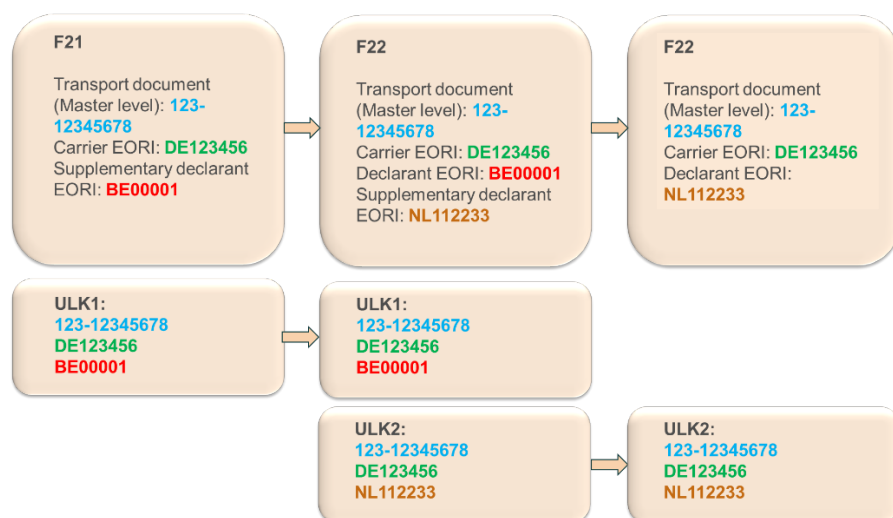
F21

Transport document (Master level): 123-12345678
Carrier EORI: DE123456
Supplementary declarant EORI: BE00001

F22

Transport document (Master level): 123-12345678
Carrier EORI: DE123456
Declarant EORI: BE00001
Supplementary declarant EORI: NL112233

F22

Transport document (Master level): 123-12345678
Carrier EORI: DE123456
Declarant EORI: NL112233

ULK1:
123-12345678
DE123456
BE00001

ULK1:
123-12345678
DE123456
BE00001

ULK2:
123-12345678
DE123456
NL112233

ULK2:
123-12345678
DE123456
NL112233